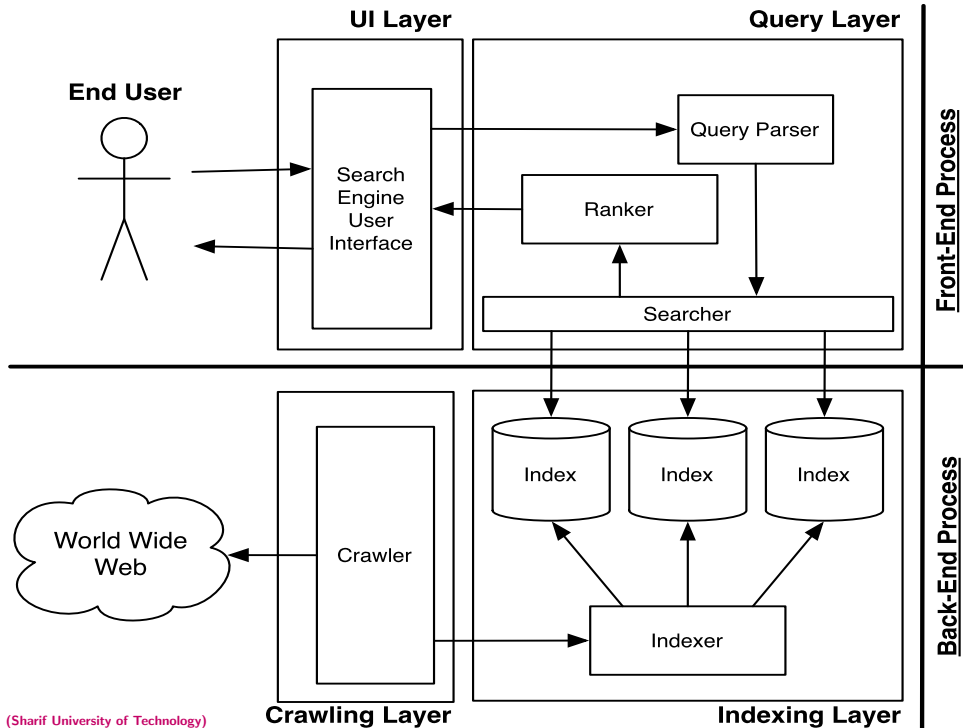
UI Layer

Query Layer

End User

Search Engine User Interface

Query Parser

Ranker

Searcher

Front-End Process

Index

Index

Index

World Wide Web

Crawler

Indexer

Back-End Process

(Sharif University of Technology)

Crawling Layer

Indexing Layer